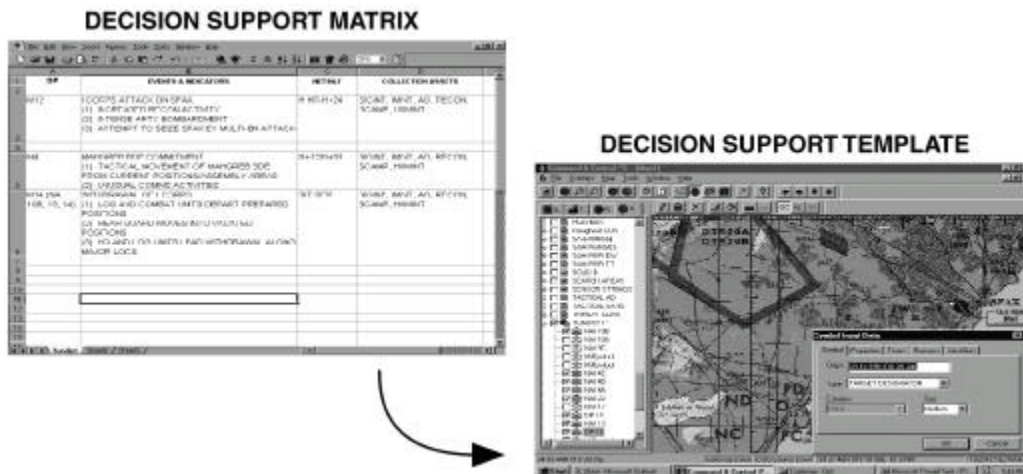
DECISION SUPPORT MATRIX

| DP | EVENTS & INDICATORS | NETNLT | COLLECTION ASSETS |
|---|---|---|---|
| NAI 12 | I CORPS ATTACK ON SPAK (1) INCREASED RECON ACTIVITY (2) INTENSE ARTY BOMBARDMENT (3) ATTEMPT TO SEIZE SPAK BY MULTI-BN ATTACK | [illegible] | SIGINT, IMINT, AO, RECON, SCAMP, HUMINT |
| NAI | MANGRESS SDE COMMITMENT (1) TACTICAL MOVEMENT OF MANGRESS SDE FROM CURRENT POSITIONS/ASSEMBLY AREAS (2) UNUSUAL COMMO ACTIVITIES | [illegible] | SIGINT, IMINT, AO, RECON, SCAMP, HUMINT |
| NAI 14 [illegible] | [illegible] (1) LOG AND COMBAT UNITS DEPART PREPARED POSITIONS (2) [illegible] POSITIONS (3) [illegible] WITHDRAWAL ALONG MAJOR LOCS | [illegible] | SIGINT, IMINT, AO, RECON, SCAMP, HUMINT |

DECISION SUPPORT TEMPLATE

Symbol Input Data

Type TARGET DESIGNATOR

OK Cancel